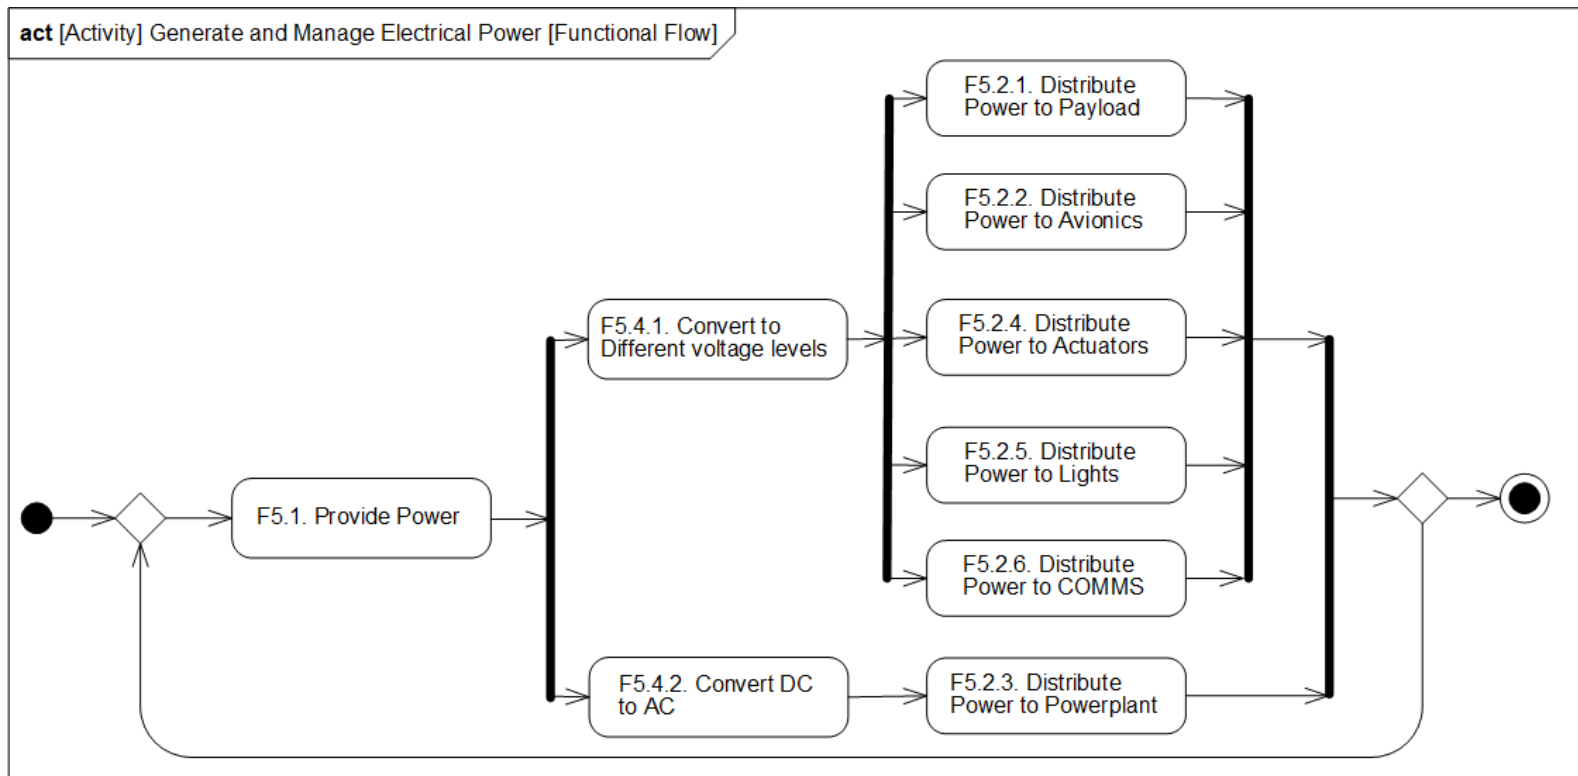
act [Activity] Generate and Manage Electrical Power [Functional Flow]

F5.1. Provide Power

F5.4.1. Convert to Different voltage levels

F5.4.2. Convert DC to AC

F5.2.1. Distribute Power to Payload

F5.2.2. Distribute Power to Avionics

F5.2.4. Distribute Power to Actuators

F5.2.5. Distribute Power to Lights

F5.2.6. Distribute Power to COMMS

F5.2.3. Distribute Power to Powerplant